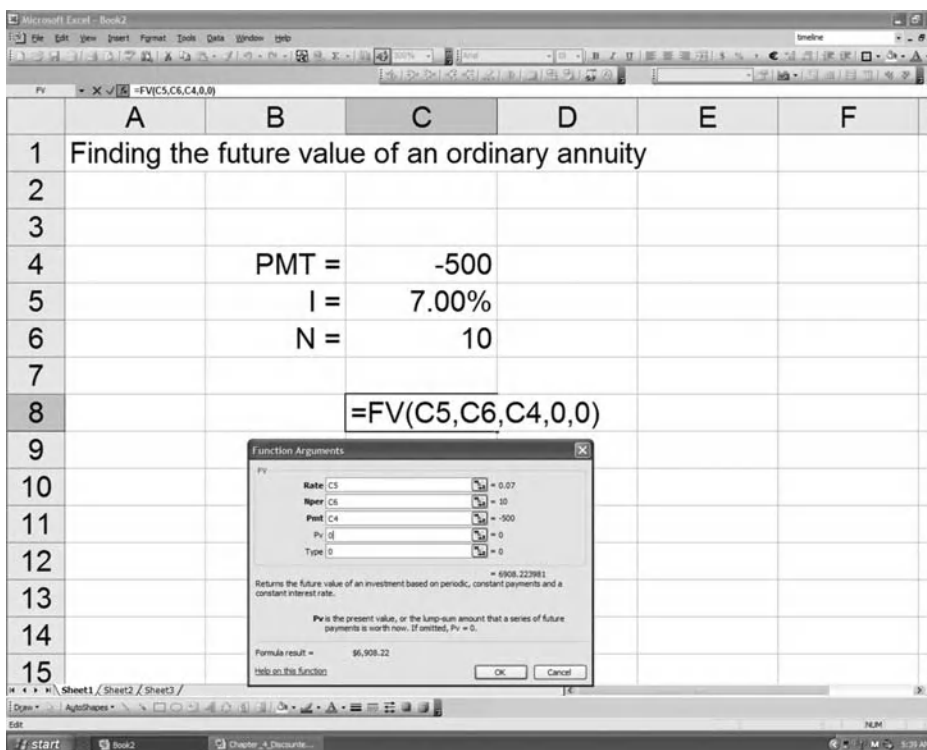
Microsoft Excel - Book2

File Edit View Insert Format Tools Data Window Help

timeline

FV =FV(C5,C6,C4,0,0)

| | A | B | C | D | E | F |
|---|---|---|---|---|---|---|
| 1 | Finding the future value of an ordinary annuity | | | | | |
| 2 | | | | | | |
| 3 | | | | | | |
| 4 | | PMT = | -500 | | | |
| 5 | | I = | 7.00% | | | |
| 6 | | N = | 10 | | | |
| 7 | | | | | | |
| 8 | | | =FV(C5,C6,C4,0,0) | | | |
| 9 | | | | | | |
| 10 | | | | | | |
| 11 | | | | | | |
| 12 | | | | | | |
| 13 | | | | | | |
| 14 | | | | | | |
| 15 | | | | | | |

Function Arguments

FV

Rate C5 = 0.07
Nper C6 = 10
Pmt C4 = -500
Pv 0 = 0
Type 0 = 0

= 6908.223981

Returns the future value of an investment based on periodic, constant payments and a constant interest rate.

Pv is the present value, or the lump-sum amount that a series of future payments is worth now. If omitted, Pv = 0.

Formula result = $6,908.22

Help on this function

OK Cancel

Sheet1 / Sheet2 / Sheet3 /

Draw AutoShapes

Edit

NUM

start Book2 Chapter_4_Discounte...